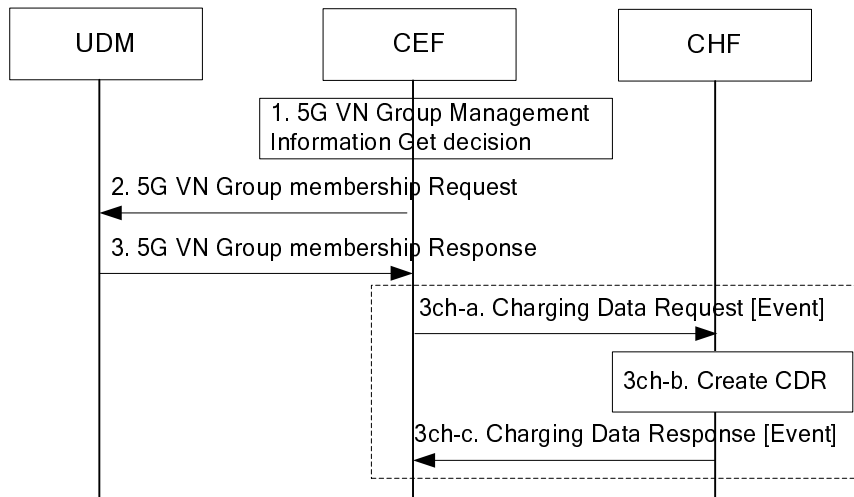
UDM

CEF

CHF

1. 5G VN Group Management Information Get decision

2. 5G VN Group membership Request

3. 5G VN Group membership Response

3ch-a. Charging Data Request [Event]

3ch-b. Create CDR

3ch-c. Charging Data Response [Event]